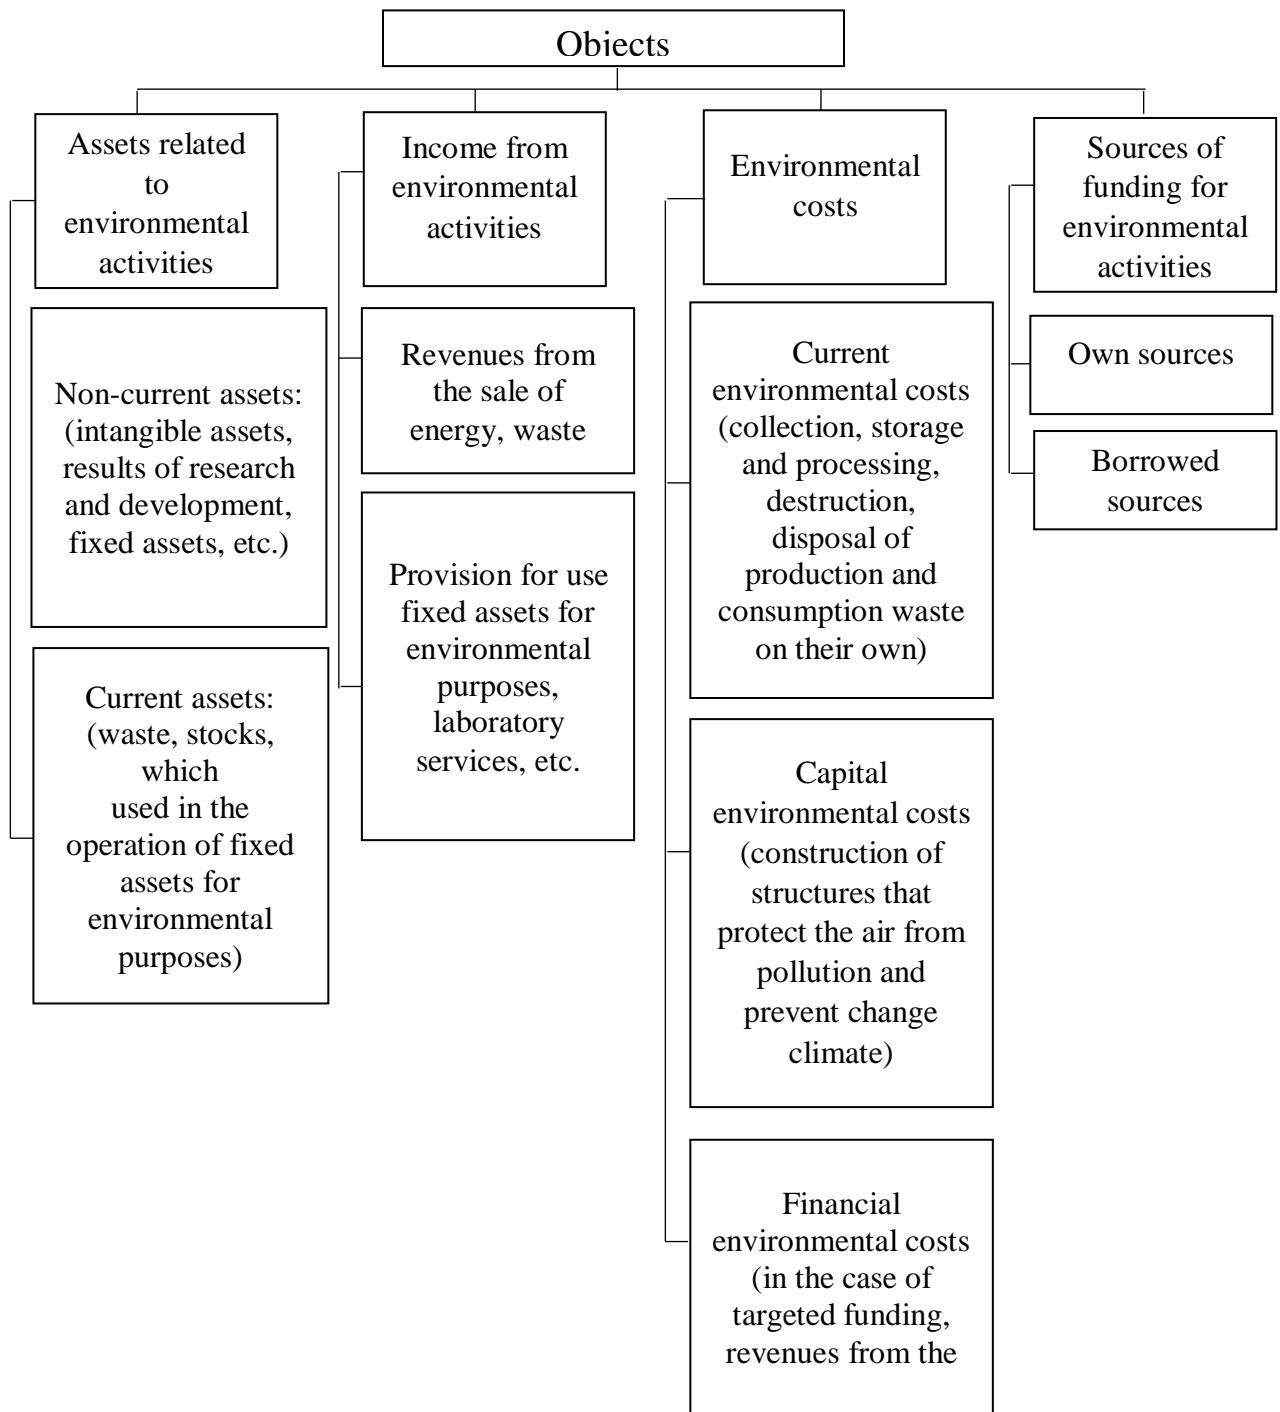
Obiects

Assets related to environmental activities

Non-current assets: (intangible assets, results of research and development, fixed assets, etc.)

Current assets: (waste, stocks, which used in the operation of fixed assets for environmental purposes)

Income from environmental activities

Revenues from the sale of energy, waste

Provision for use fixed assets for environmental purposes, laboratory services, etc.

Environmental costs

Current environmental costs (collection, storage and processing, destruction, disposal of production and consumption waste on their own)

Capital environmental costs (construction of structures that protect the air from pollution and prevent change climate)

Financial environmental costs (in the case of targeted funding, revenues from the

Sources of funding for environmental activities

Own sources

Borrowed sources